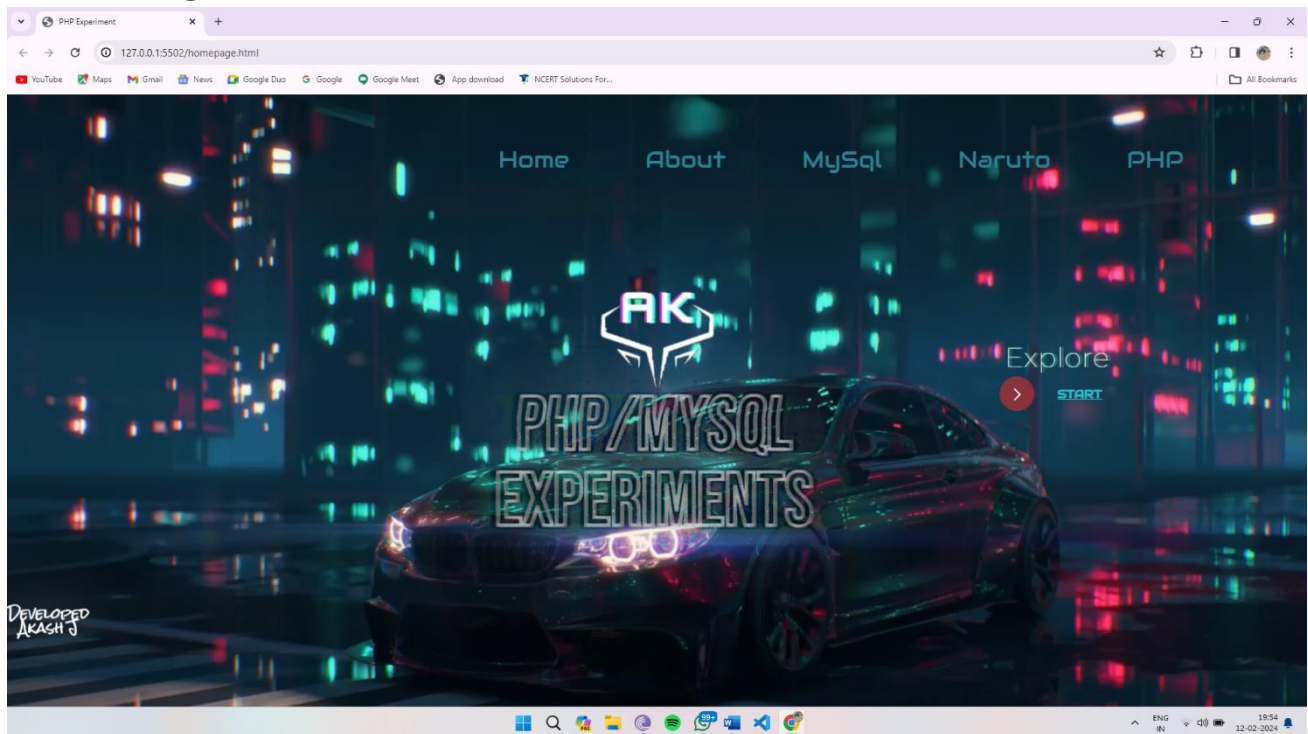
PHP Experiment

127.0.0.1:5502/homepage.html

YouTube Maps Gmail News Google Duo Google Google Meet App download NCERT Solutions For...

All Bookmarks

Home About MySql Naruto PHP

AK

Explore

START

PHP/MYSQL EXPERIMENTS

DEVELOPED AKASH J

ENG IN 19:54 12-02-2024